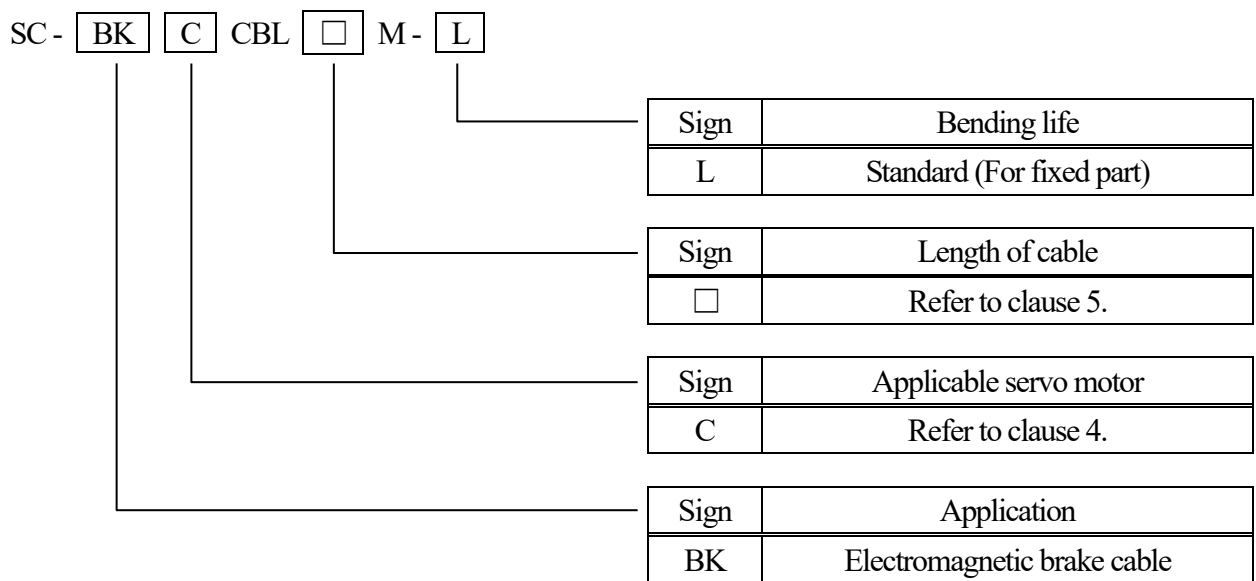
SC - BK C CBL □ M - L

| Sign | Bending life |
|---|---|
| L | Standard (For fixed part) |

| Sign | Length of cable |
|---|---|
| □ | Refer to clause 5. |

| Sign | Applicable servo motor |
|---|---|
| C | Refer to clause 4. |

| Sign | Application |
|---|---|
| BK | Electromagnetic brake cable |